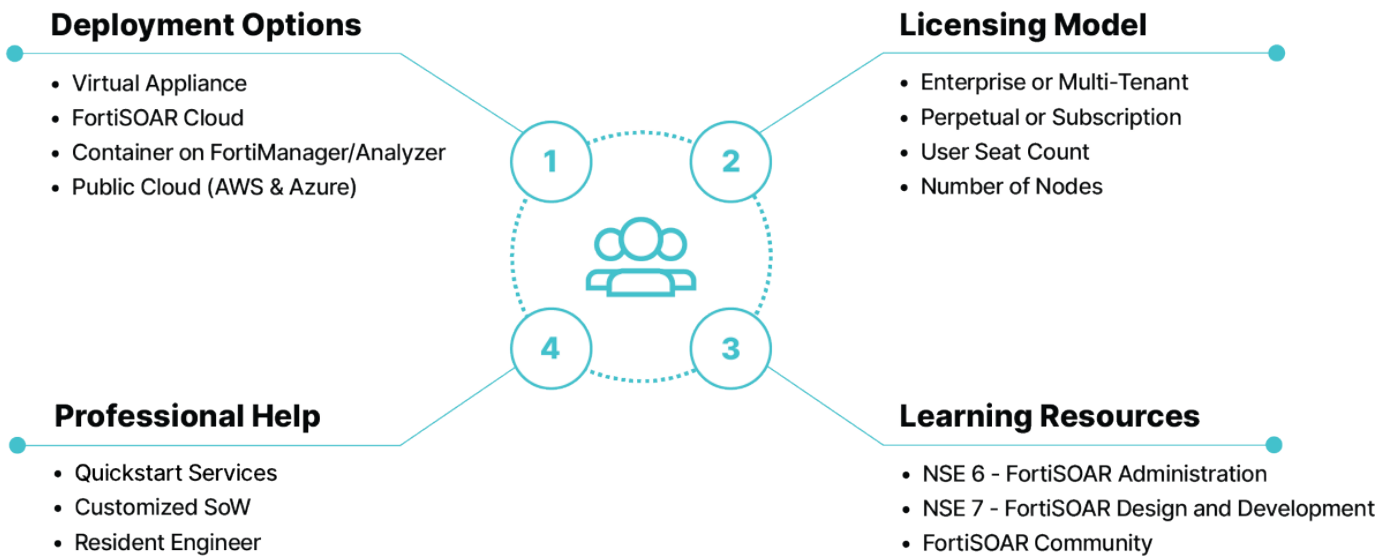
Deployment Options

- Virtual Appliance
- FortiSOAR Cloud
- Container on FortiManager/Analyzer
- Public Cloud (AWS & Azure)

Licensing Model

- Enterprise or Multi-Tenant
- Perpetual or Subscription
- User Seat Count
- Number of Nodes

1

2

4

3

Professional Help

- Quickstart Services
- Customized SoW
- Resident Engineer

Learning Resources

- NSE 6 - FortiSOAR Administration
- NSE 7 - FortiSOAR Design and Development
- FortiSOAR Community